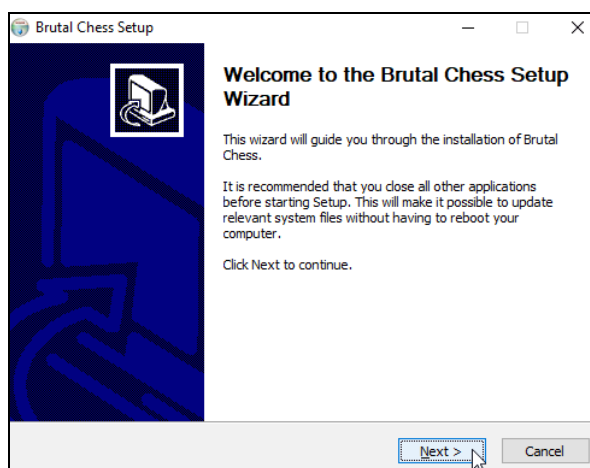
Brutal Chess Setup

Welcome to the Brutal Chess Setup Wizard

This wizard will guide you through the installation of Brutal Chess.

It is recommended that you close all other applications before starting Setup. This will make it possible to update relevant system files without having to reboot your computer.

Click Next to continue.

Next >

Cancel